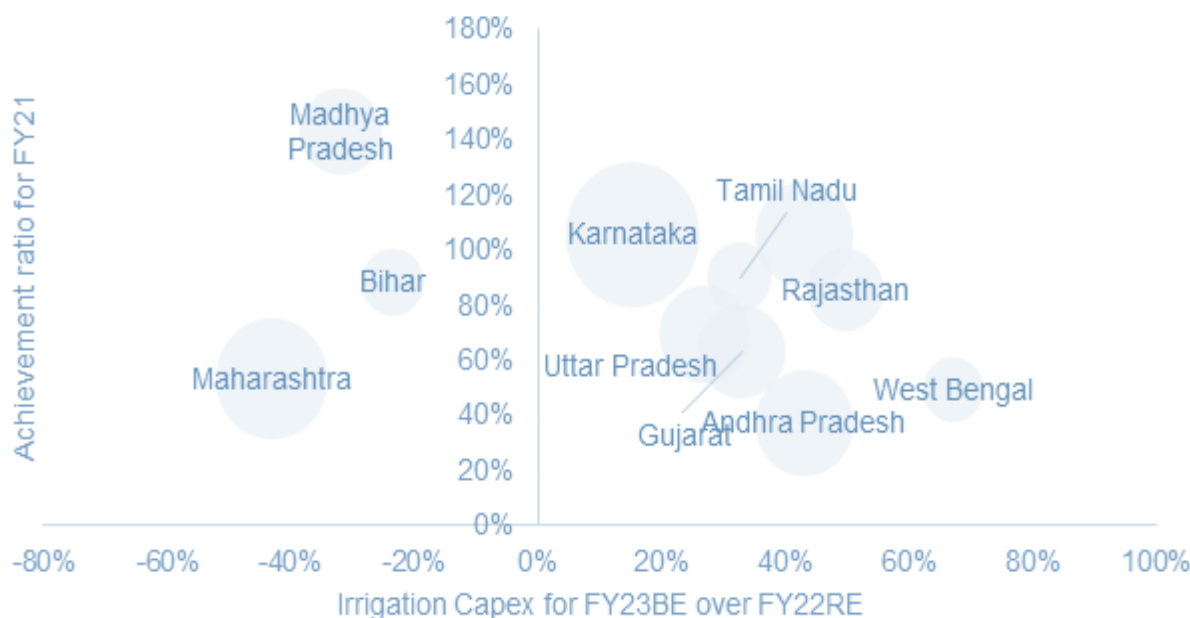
180%
160%
140%
120%
100%
80%
60%
40%
20%
0%

Achievement ratio for FY21

Madhya Pradesh
Bihar
Maharashtra
Karnataka
Tamil Nadu
Rajasthan
Uttar Pradesh
West Bengal
Andhra Pradesh
Gujarat

-80%
-60%
-40%
-20%
0%
20%
40%
60%
80%
100%

Irrigation Capex for FY23BE over FY22RE